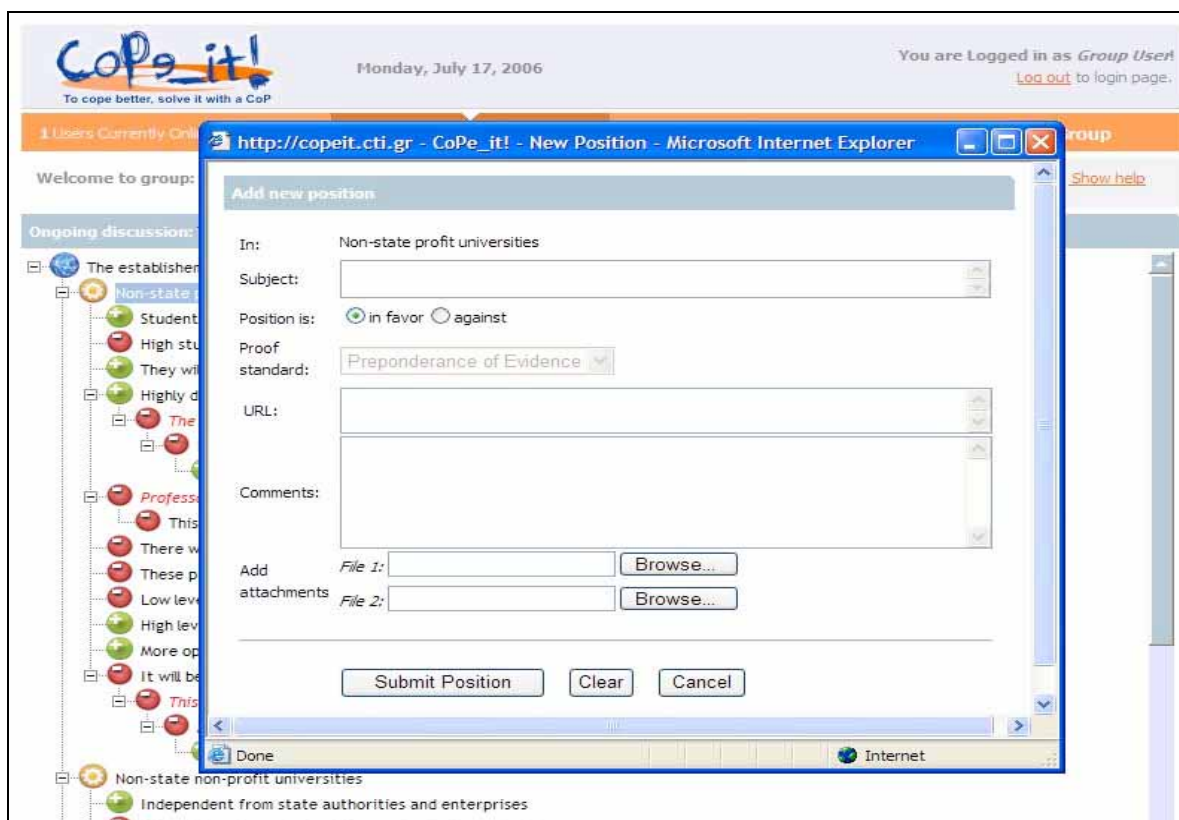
CoPe_it!
To cope better, solve it with a CoP

Monday, July 17, 2006

You are Logged in as *Group User*!
Log out to login page.

1 Users Currently Onli

roup

Welcome to group:

Show help

Ongoing discussion:

The establishen
Non-state
Student
High stu
They wi
Highly d
The
Profess
This
There w
These p
Low lev
High lev
More op
It will be
This
Non-state non-profit universities
Independent from state authorities and enterprises

http://copeit.cti.gr - CoPe_it! - New Position - Microsoft Internet Explorer

Add new position

In: Non-state profit universities

Subject:

Position is: in favor against

Proof standard: Preponderance of Evidence

URL:

Comments:

Add attachments
*File 1:* Browse...
*File 2:* Browse...

Submit Position Clear Cancel

Done
Internet